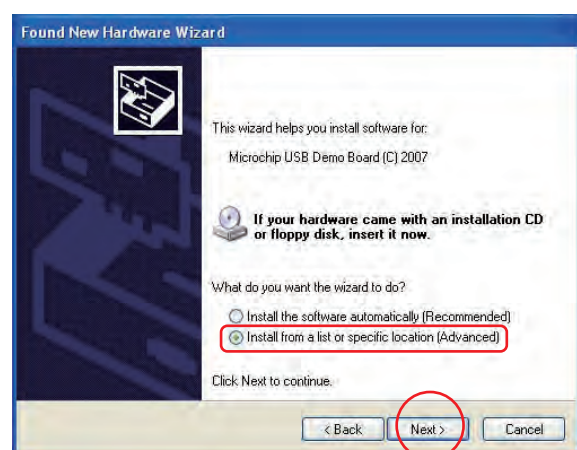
Found New Hardware Wizard

This wizard helps you install software for:

Microchip USB Demo Board (C) 2007

If your hardware came with an installation CD or floppy disk, insert it now.

What do you want the wizard to do?

Install the software automatically (Recommended)

Install from a list or specific location (Advanced)

Click Next to continue.

< Back

Next >

Cancel